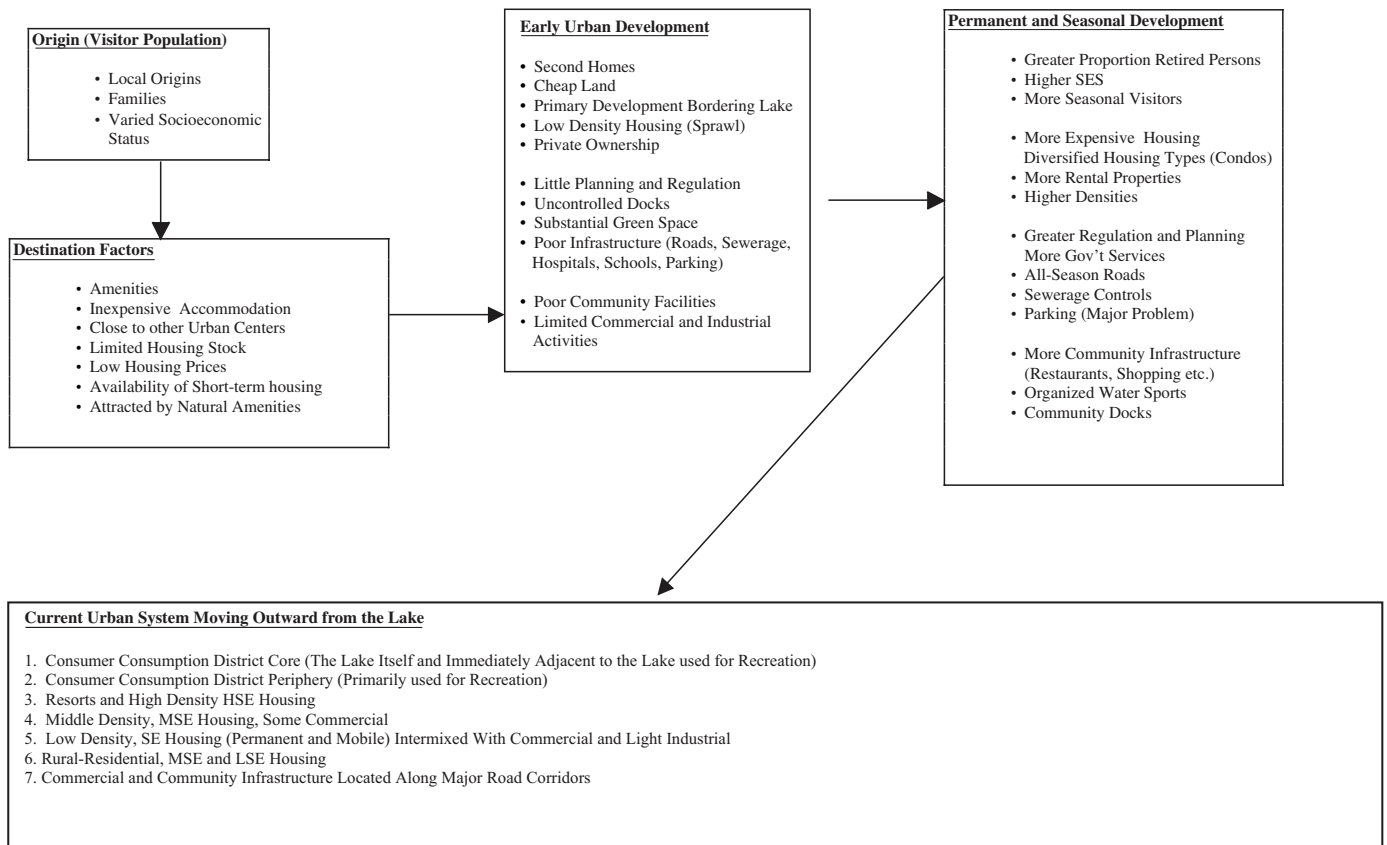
**Origin (Visitor Population)**

• Local Origins
• Families
• Varied Socioeconomic Status

**Destination Factors**

• Amenities
• Inexpensive Accommodation
• Close to other Urban Centers
• Limited Housing Stock
• Low Housing Prices
• Availability of Short-term housing
• Attracted by Natural Amenities

**Early Urban Development**

• Second Homes
• Cheap Land
• Primary Development Bordering Lake
• Low Density Housing (Sprawl)
• Private Ownership

• Little Planning and Regulation
• Uncontrolled Docks
• Substantial Green Space
• Poor Infrastructure (Roads, Sewerage, Hospitals, Schools, Parking)

• Poor Community Facilities
• Limited Commercial and Industrial Activities

**Permanent and Seasonal Development**

• Greater Proportion Retired Persons
• Higher SES
• More Seasonal Visitors

• More Expensive Housing Diversified Housing Types (Condos)
• More Rental Properties
• Higher Densities

• Greater Regulation and Planning More Gov't Services
• All-Season Roads
• Sewerage Controls
• Parking (Major Problem)

• More Community Infrastructure (Restaurants, Shopping etc.)
• Organized Water Sports
• Community Docks

**Current Urban System Moving Outward from the Lake**

1. Consumer Consumption District Core (The Lake Itself and Immediately Adjacent to the Lake used for Recreation)
2. Consumer Consumption District Periphery (Primarily used for Recreation)
3. Resorts and High Density HSE Housing
4. Middle Density, MSE Housing, Some Commercial
5. Low Density, SE Housing (Permanent and Mobile) Intermixed With Commercial and Light Industrial
6. Rural-Residential, MSE and LSE Housing
7. Commercial and Community Infrastructure Located Along Major Road Corridors